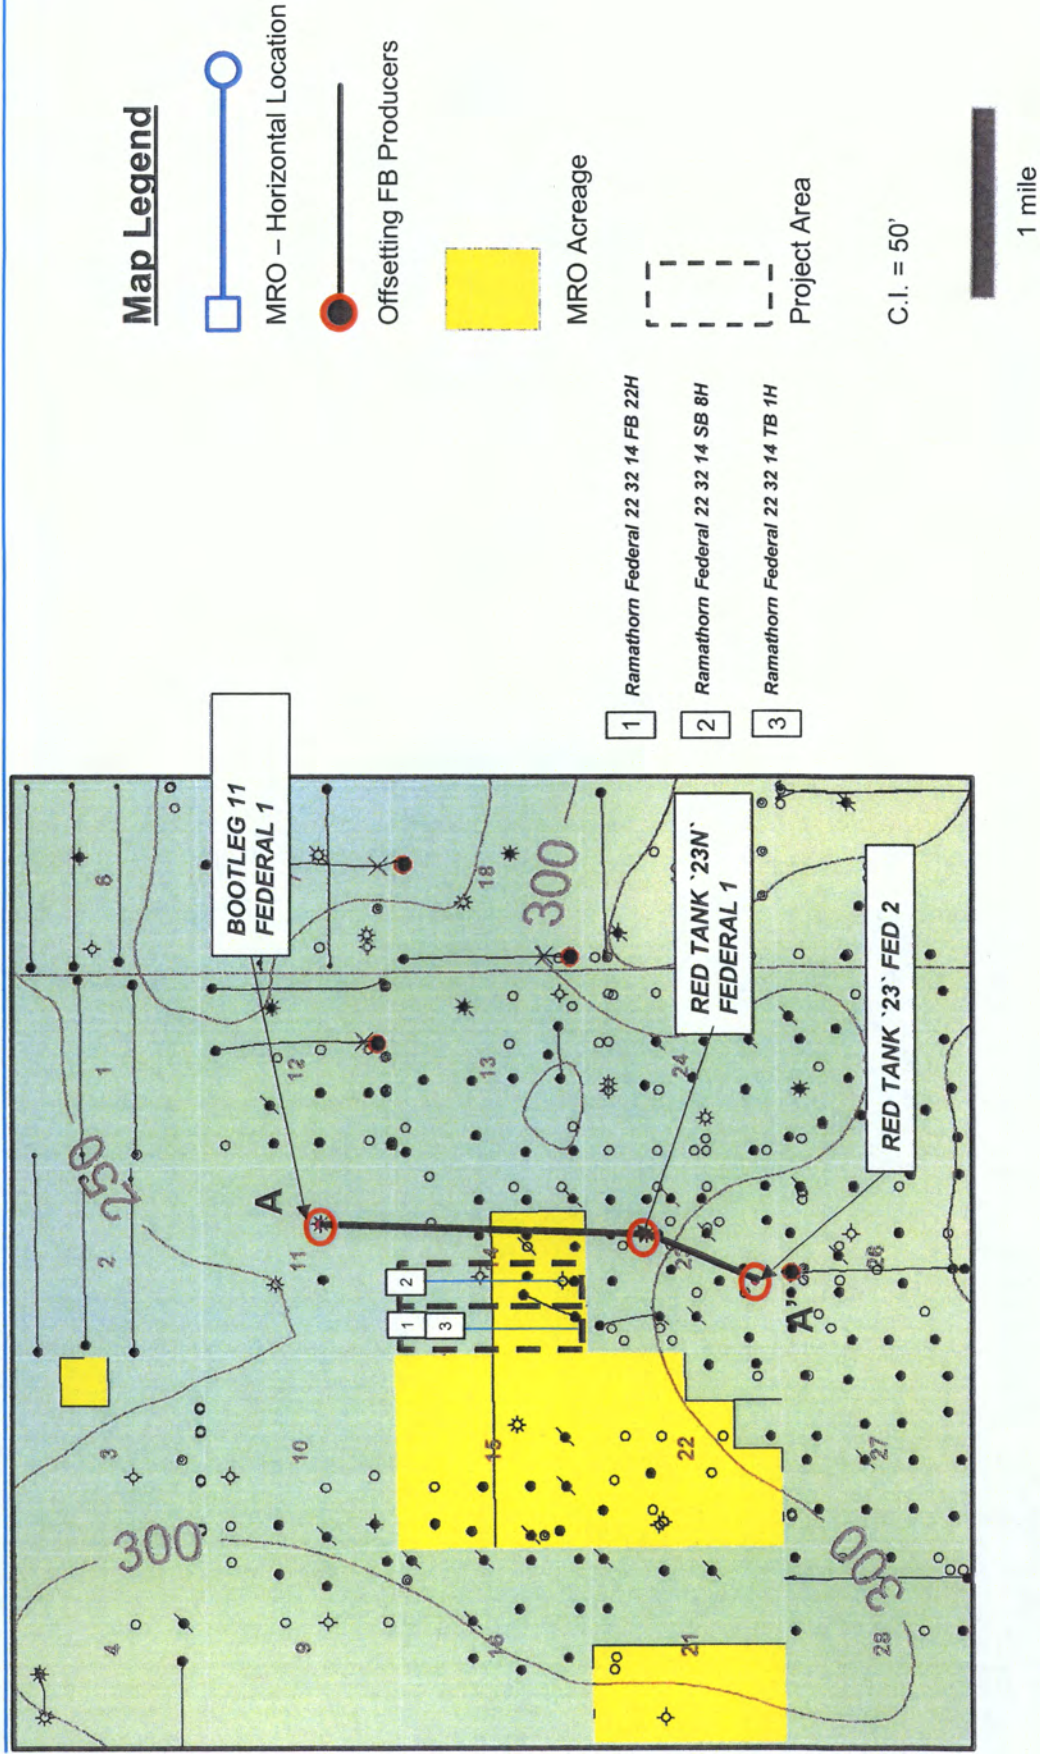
Map Legend

MRO – Horizontal Location

Offsetting FB Producers

MRO Acreage

Project Area

C.I. = 50'

1 mile

1 Ramathorn Federal 22 32 14 FB 22H

2 Ramathorn Federal 22 32 14 SB 8H

3 Ramathorn Federal 22 32 14 TB 1H

BOOTLEG 11 FEDERAL 1

RED TANK '23N' FEDERAL 1

RED TANK '23' FED 2

A

A'

250

300

300

300

8

1

2

3

4

9

10

11

12

13

14

15

16

18

21

22

23

24

26

27

28

1

2

3